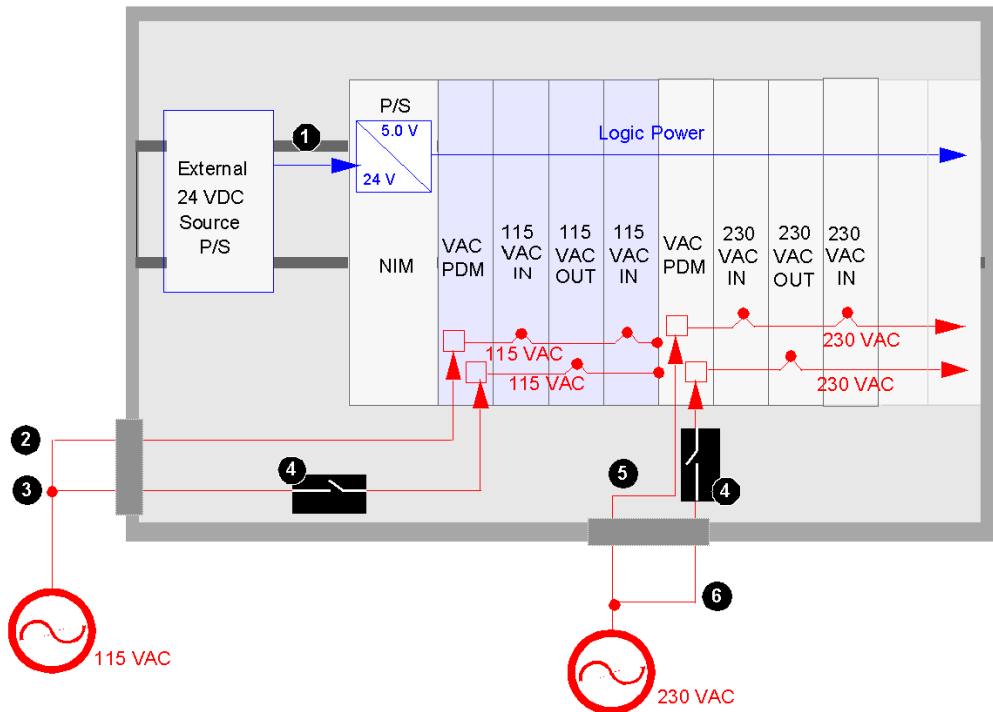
External 24 VDC Source P/S

1

P/S

5.0 V

24 V

Logic Power

NIM

VAC PDM

115 VAC IN

115 VAC OUT

115 VAC IN

VAC PDM

230 VAC IN

230 VAC OUT

230 VAC IN

115 VAC

115 VAC

230 VAC

230 VAC

2

3

4

4

5

6

115 VAC

230 VAC